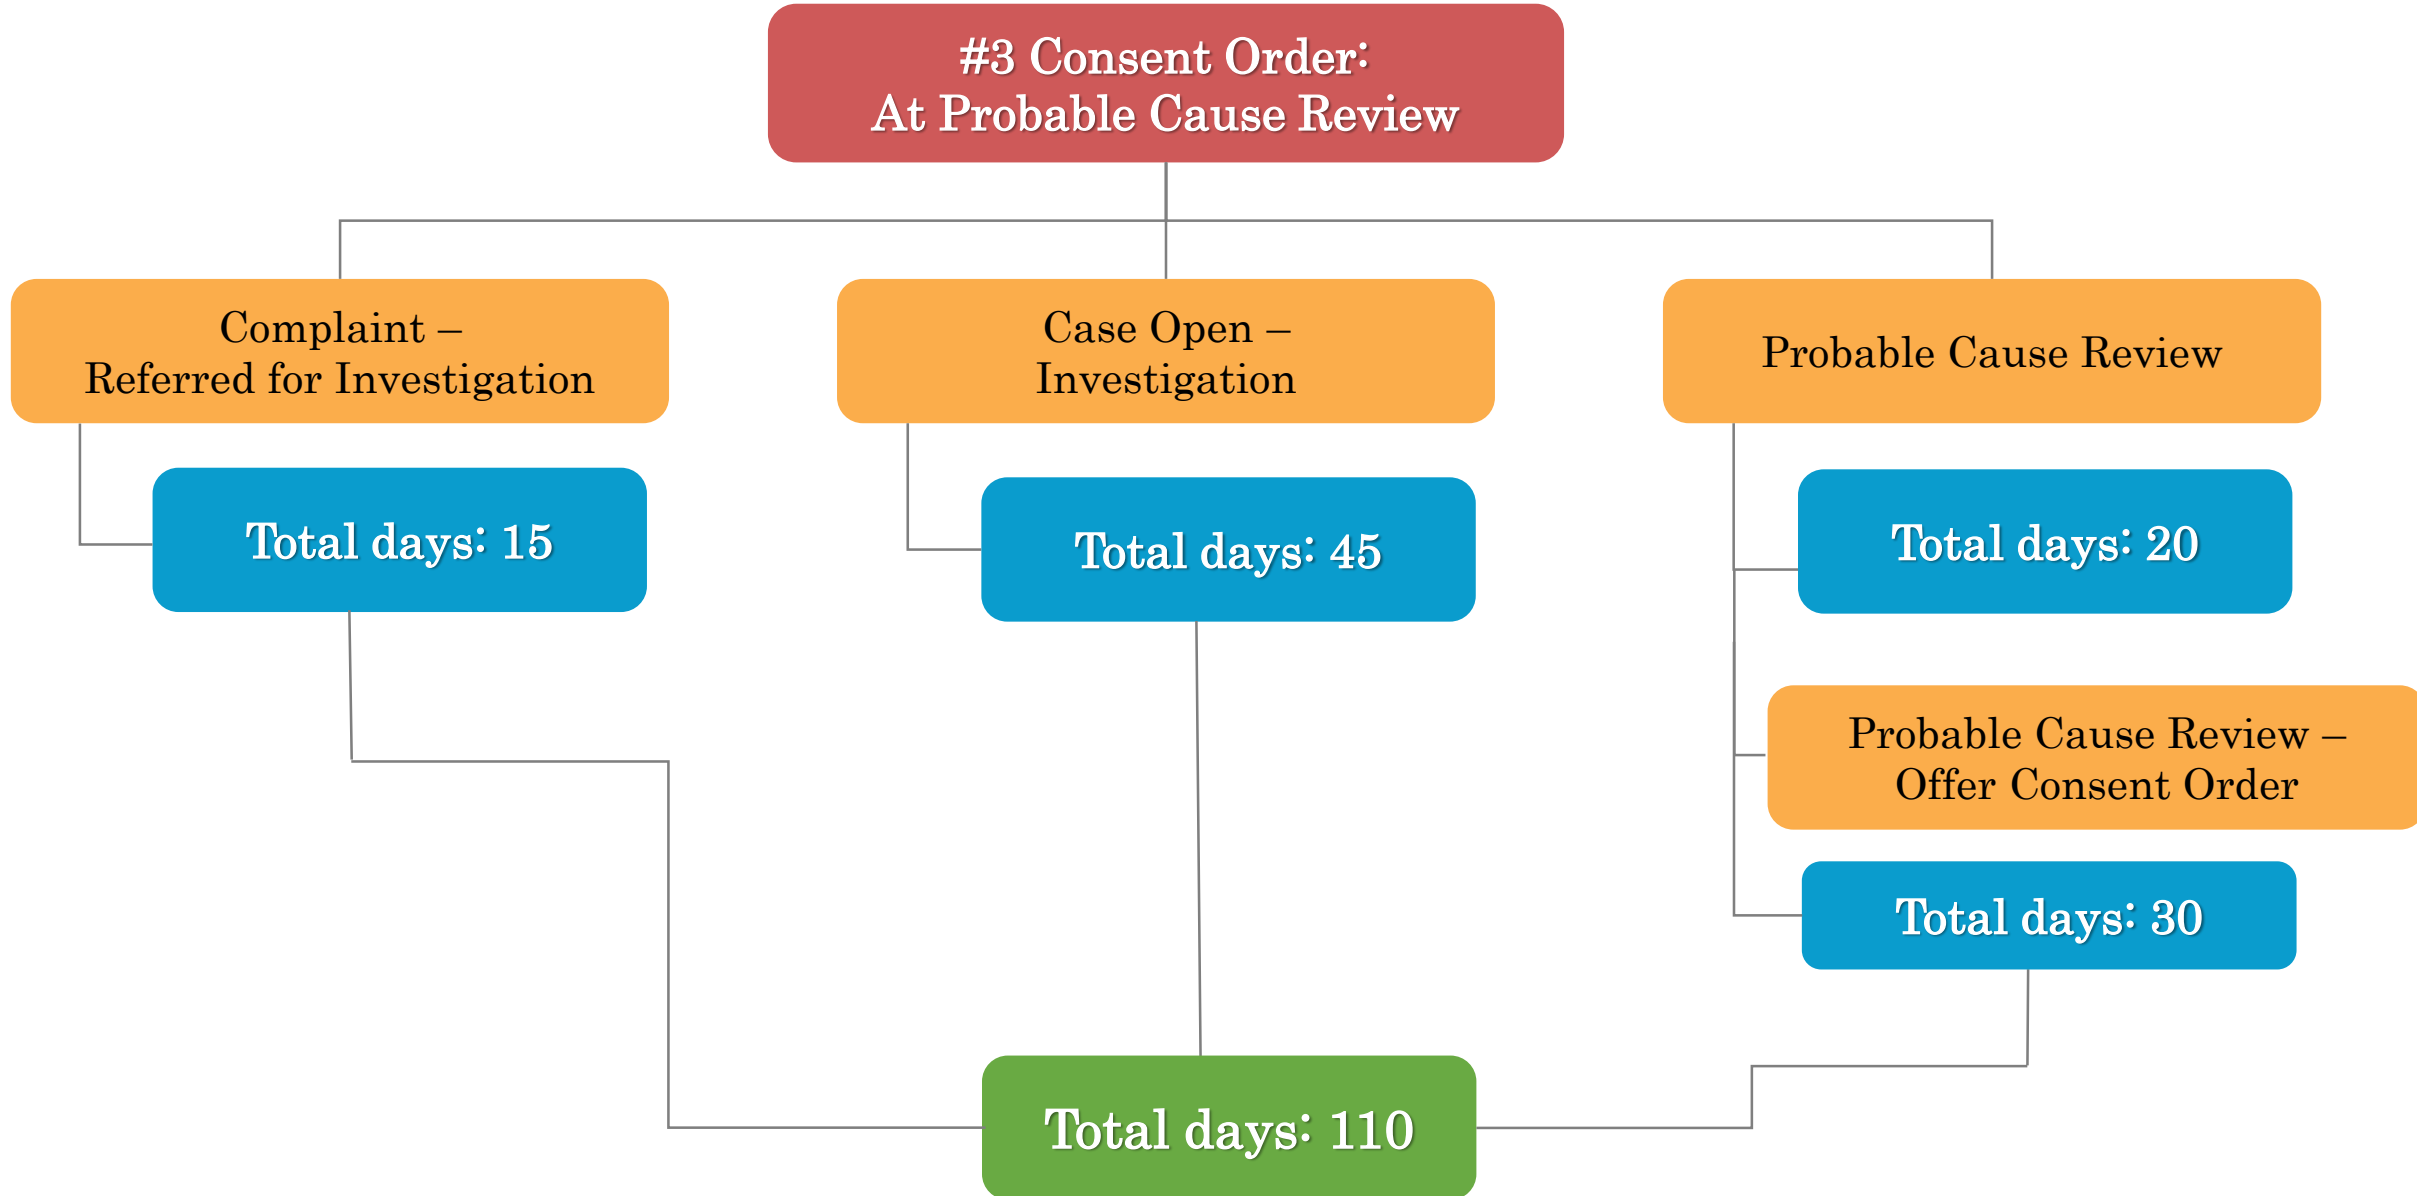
#3 Consent Order:
At Probable Cause Review

Complaint –
Referred for Investigation

Total days: 15

Case Open –
Investigation

Total days: 45

Probable Cause Review

Total days: 20

Probable Cause Review –
Offer Consent Order

Total days: 30

Total days: 110